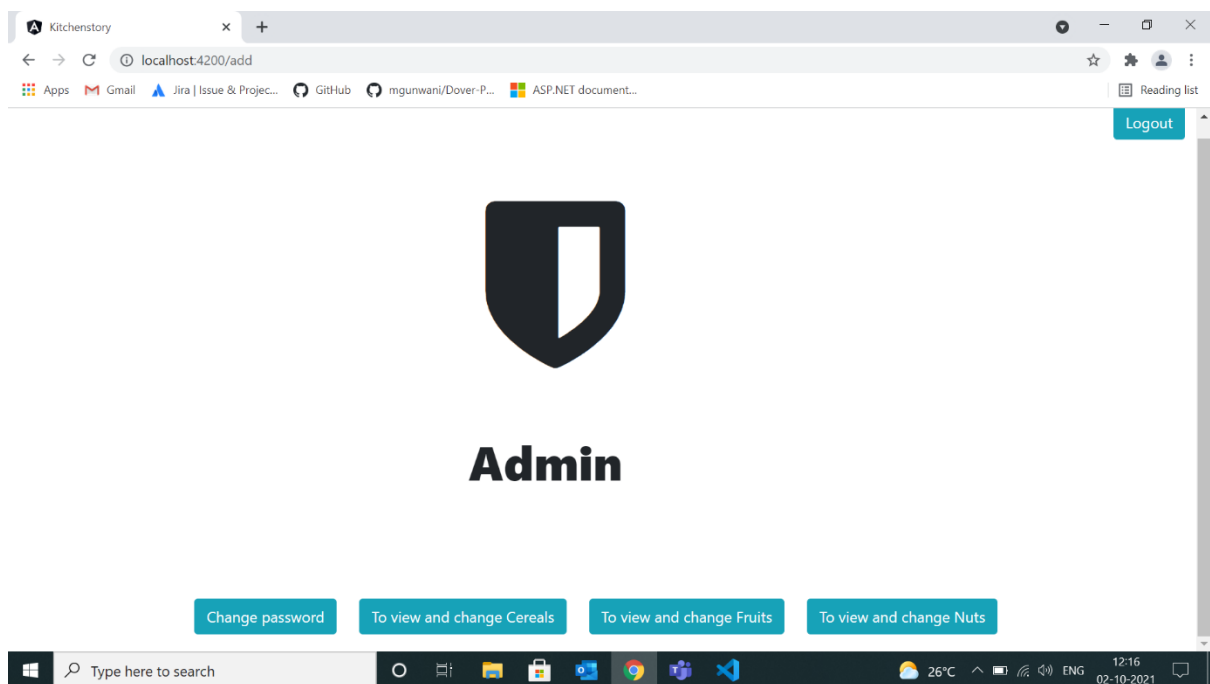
Kitchenstory
localhost:4200/add
Apps Gmail Jira | Issue & Projec... GitHub mgunwani/Dover-P... ASP.NET document...
Reading list
Logout

Admin

Change password
To view and change Cereals
To view and change Fruits
To view and change Nuts

Type here to search
26°C ENG 12:16 02-10-2021